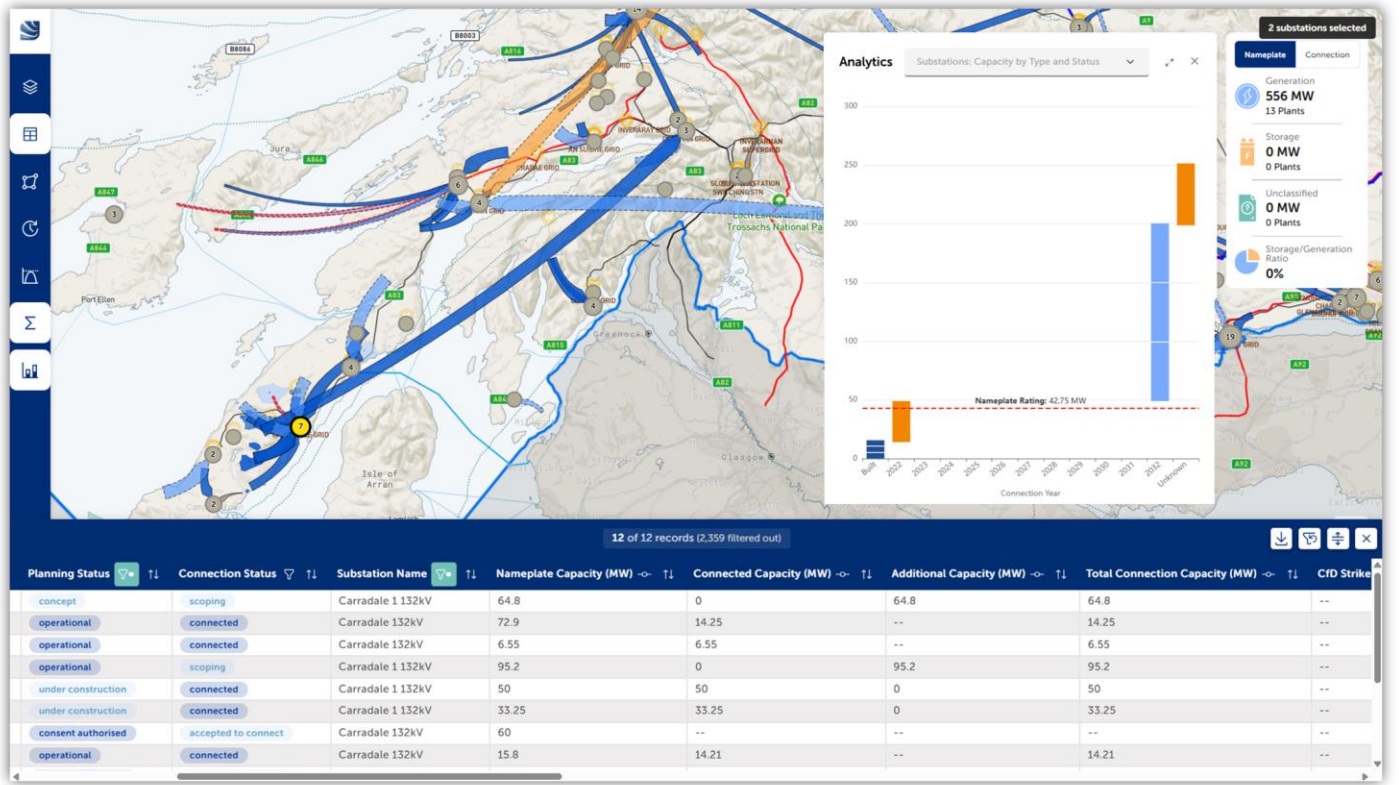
B8086 B8003 A816 A846 A847 A83 A82 A85 A83 A815 A811 A82 A84 A9 A91 A92 A92

Jura

Port Ellen

Isle of Arran

Greenock

Glasgow

Loch Lomond and The Trossachs National Park

INVERARAY GRID

AN SUIDHE GRID

CRAIGIE GRID

INVERARNAN SWGRID

SLOY POWER STATION SWITCHING STN

GRID

Analytics

Substations: Capacity by Type and Status

300
250
200
150
100
50
0

Nameplate Rating: 42.75 MW

Built 2022 2023 2024 2025 2026 2027 2028 2029 2030 2031 2032 Unknown

Connection Year

2 substations selected

Nameplate Connection

Generation
556 MW
13 Plants

Storage
0 MW
0 Plants

Unclassified
0 MW
0 Plants

Storage/Generation Ratio
0%

12 of 12 records (2,359 filtered out)

| Planning Status | Connection Status | Substation Name | Nameplate Capacity (MW) | Connected Capacity (MW) | Additional Capacity (MW) | Total Connection Capacity (MW) | CfD Strike |
|---|---|---|---|---|---|---|---|
| concept | scoping | Carradale 1 132kV | 64.8 | 0 | 64.8 | 64.8 | -- |
| operational | connected | Carradale 132kV | 72.9 | 14.25 | -- | 14.25 | -- |
| operational | connected | Carradale 132kV | 6.55 | 6.55 | -- | 6.55 | -- |
| operational | scoping | Carradale 1 132kV | 95.2 | 0 | 95.2 | 95.2 | -- |
| under construction | connected | Carradale 1 132kV | 50 | 50 | 0 | 50 | -- |
| under construction | connected | Carradale 1 132kV | 33.25 | 33.25 | 0 | 33.25 | -- |
| consent authorised | accepted to connect | Carradale 132kV | 60 | -- | -- | -- | -- |
| operational | connected | Carradale 132kV | 15.8 | 14.21 | -- | 14.21 | -- |